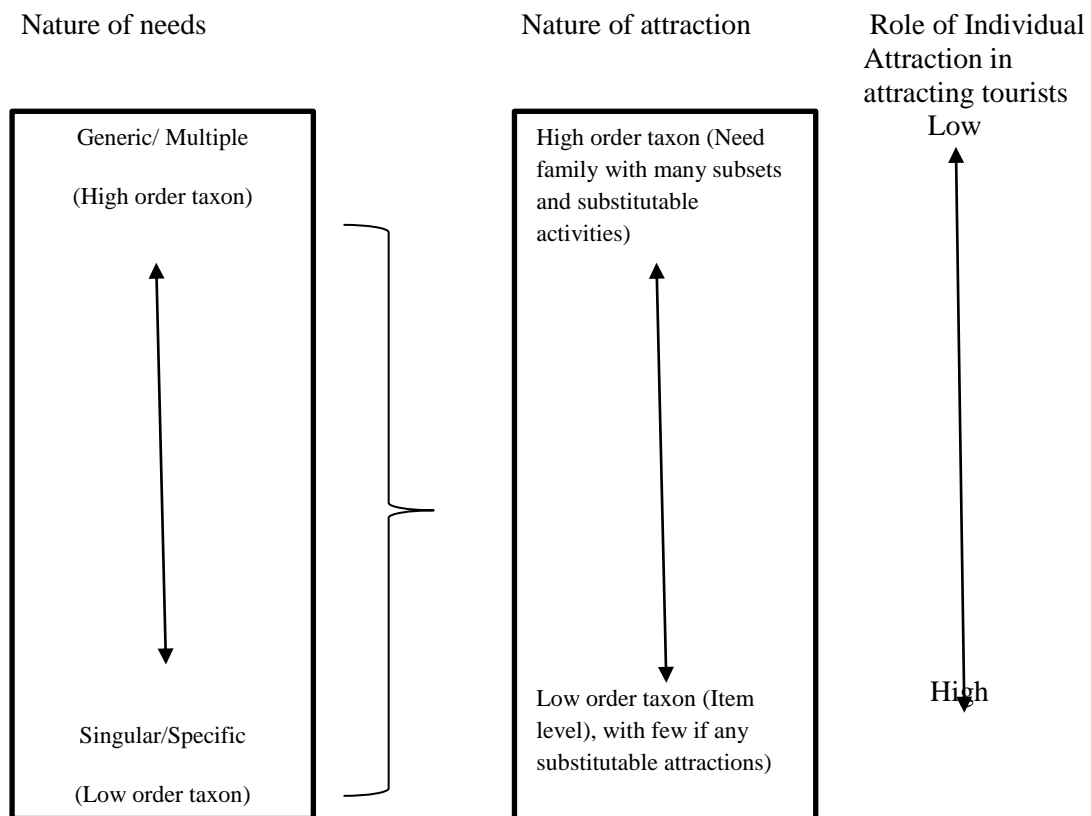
Nature of needs

Nature of attraction

Role of Individual Attraction in attracting tourists

Generic/ Multiple

(High order taxon)

Singular/Specific

(Low order taxon)

High order taxon (Need family with many subsets and substitutable activities)

Low order taxon (Item level), with few if any substitutable attractions)

Low

High